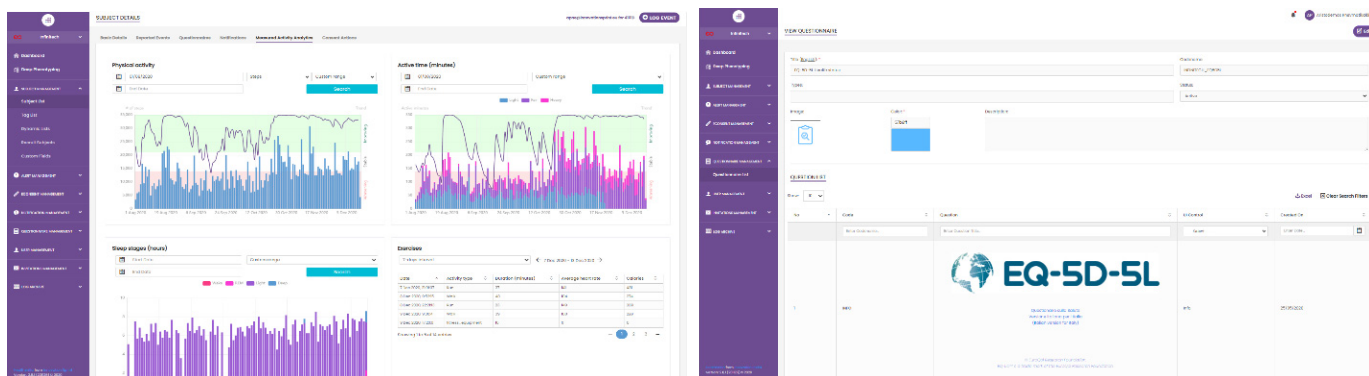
SUBJECT DETAILS

LOG EVENT

Basic Details Expected Events Questionnaires Notifications Measured Activity Analytics Consent Actions

Dashboard

Sleep Phenotyping

Subject list

Physical activity

Steps

Custom range

Search

Active time (minutes)

Custom range

Search

Sleep stages (hours)

Search

Exercises

Awake Light Deep REM

Light Fair Intense

VIEW QUESTIONNAIRE

Dashboard

Sleep Phenotyping

Questionnaire list

Image

Description

Type

Status

Active

QUESTION LIST

Excel

Clear Search Filters

Question

EQ-5D-5L